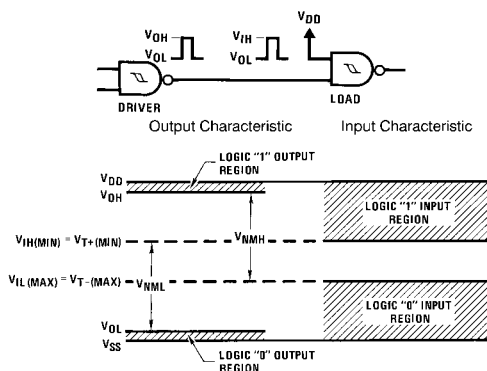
$V_{OH}$
$V_{OL}$
$V_{IH}$
$V_{OL}$
$V_{DD}$
DRIVER
LOAD
Output Characteristic
Input Characteristic

LOGIC "1" OUTPUT REGION
$V_{DD}$
$V_{OH}$
LOGIC "1" INPUT REGION
$V_{IH(MIN)} = V_{T+(MIN)}$
$V_{NMH}$
$V_{IL(MAX)} = V_{T-(MAX)}$
$V_{NML}$
LOGIC "0" INPUT REGION
$V_{OL}$
$V_{SS}$
LOGIC "0" OUTPUT REGION